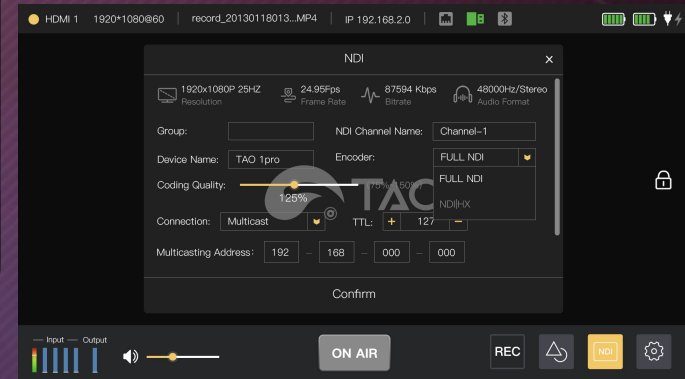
HDMI 1 1920*1080@60 record_20130118013...MP4 IP 192.168.2.0

NDI ×

1920x1080P 25HZ Resolution
24.95Fps Frame Rate
87594 Kbps Bitrate
48000Hz/Stereo Audio Format

Group:
NDI Channel Name: Channel-1

Device Name: TAO 1pro
Encoder: FULL NDI

Coding Quality:
125%
75% 50%
FULL NDI
NDI|HX

TAO

Connection: Multicast
TTL: + 127 −

Multicasting Address: 192 — 168 — 000 — 000

Confirm

Input Output

ON AIR

REC

NDI